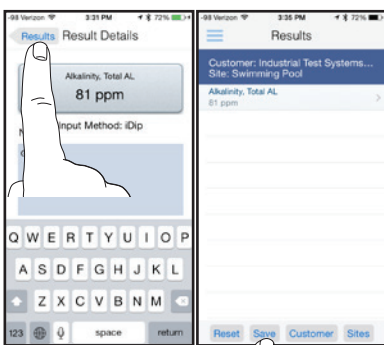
-98 Verizon 3:31 PM 72%

Results Result Details

Alkalinity, Total AL

81 ppm

Input Method: iDip

Q W E R T Y U I O P

A S D F G H J K L

Z X C V B N M

123 space return

-98 Verizon 3:35 PM 72%

Results

Customer: Industrial Test Systems...
Site: Swimming Pool

Alkalinity, Total AL
81 ppm

Reset Save Customer Sites